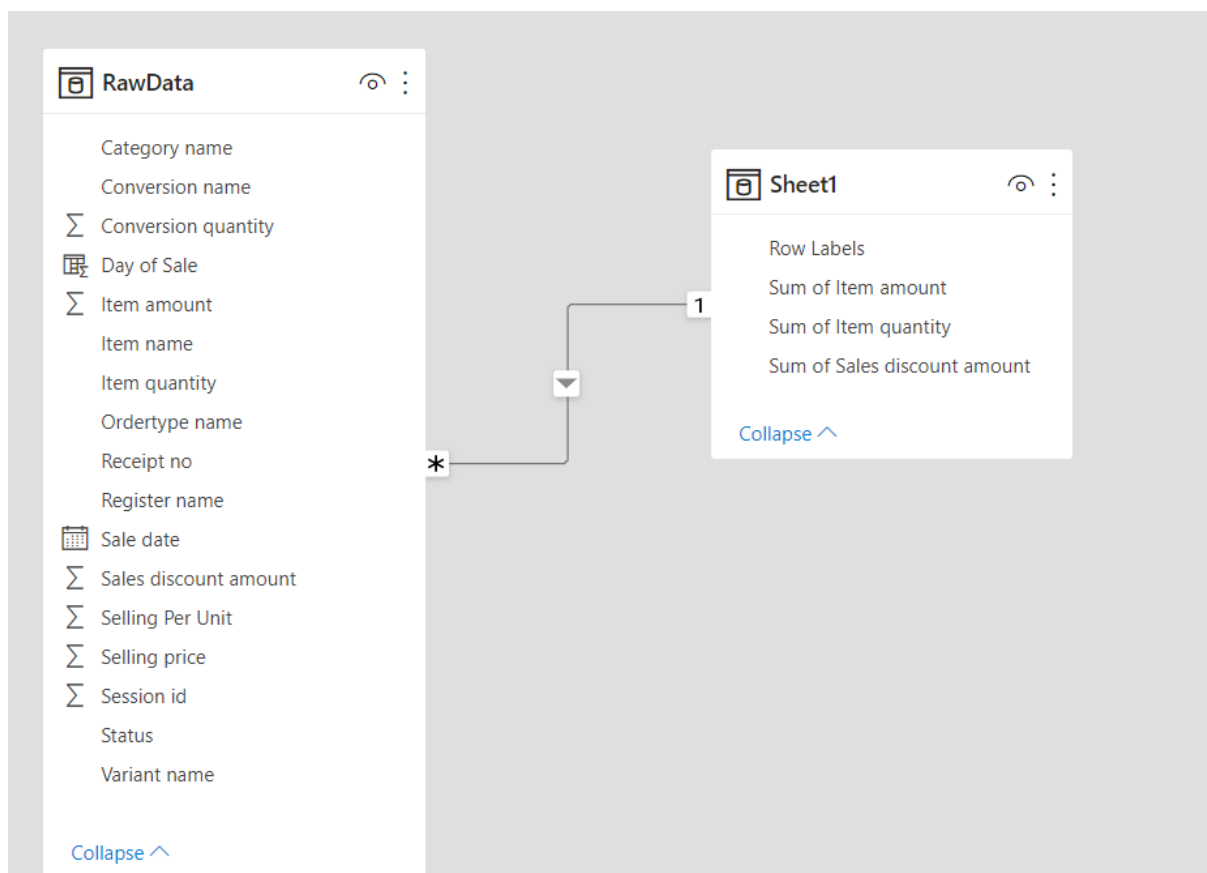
RawData

Category name
Conversion name
Conversion quantity
Day of Sale
Item amount
Item name
Item quantity
Ordertype name
Receipt no
Register name
Sale date
Sales discount amount
Selling Per Unit
Selling price
Session id
Status
Variant name

Collapse

*

1

Sheet1

Row Labels
Sum of Item amount
Sum of Item quantity
Sum of Sales discount amount

Collapse